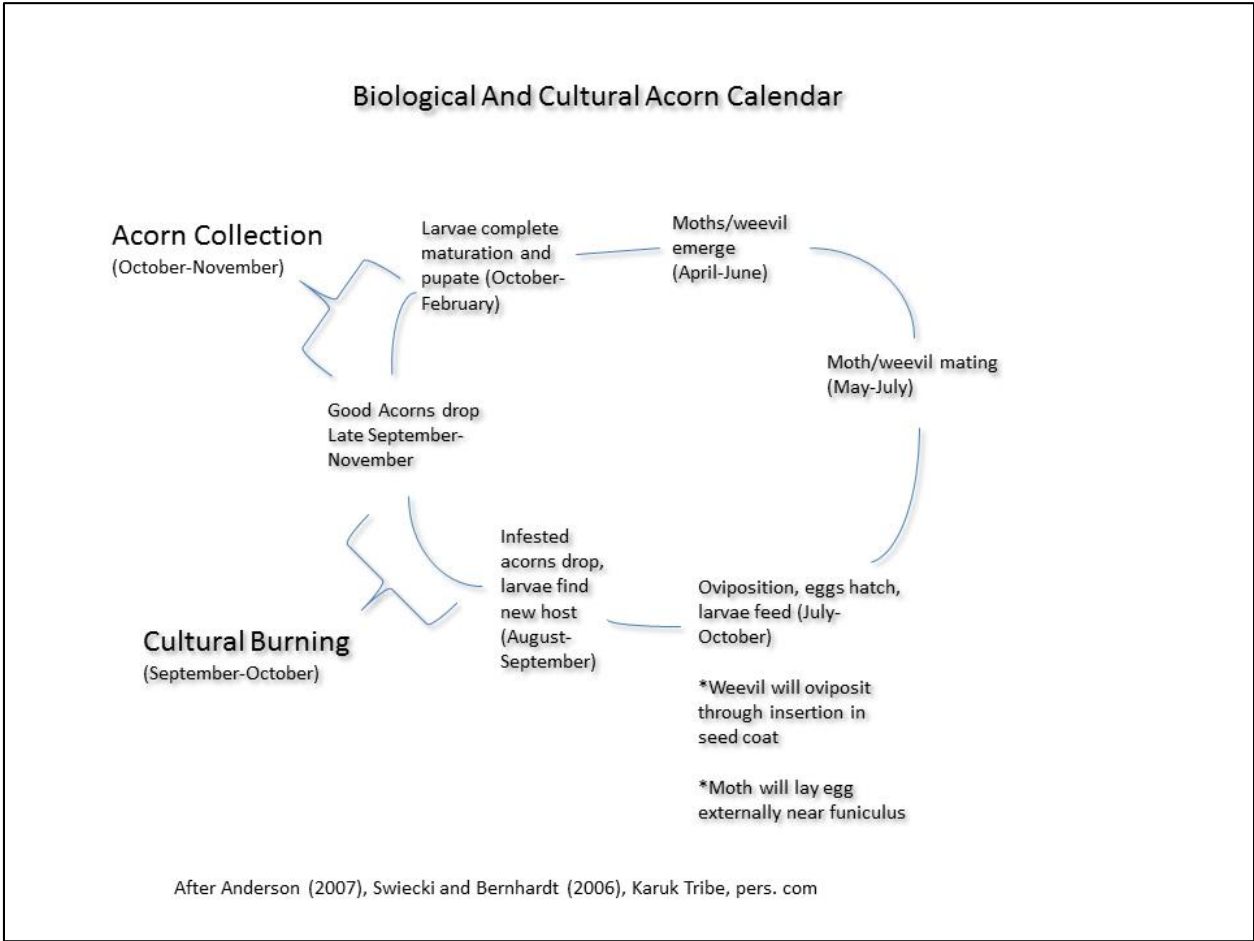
Biological And Cultural Acorn Calendar

Acorn Collection
(October-November)

Larvae complete maturation and pupate (October-February)

Moths/weevil emerge (April-June)

Moth/weevil mating (May-July)

Good Acorns drop Late September-November

Infested acorns drop, larvae find new host (August-September)

Oviposition, eggs hatch, larvae feed (July-October)

*Weevil will oviposit through insertion in seed coat

*Moth will lay egg externally near funiculus

Cultural Burning
(September-October)

After Anderson (2007), Swiecki and Bernhardt (2006), Karuk Tribe, pers. com